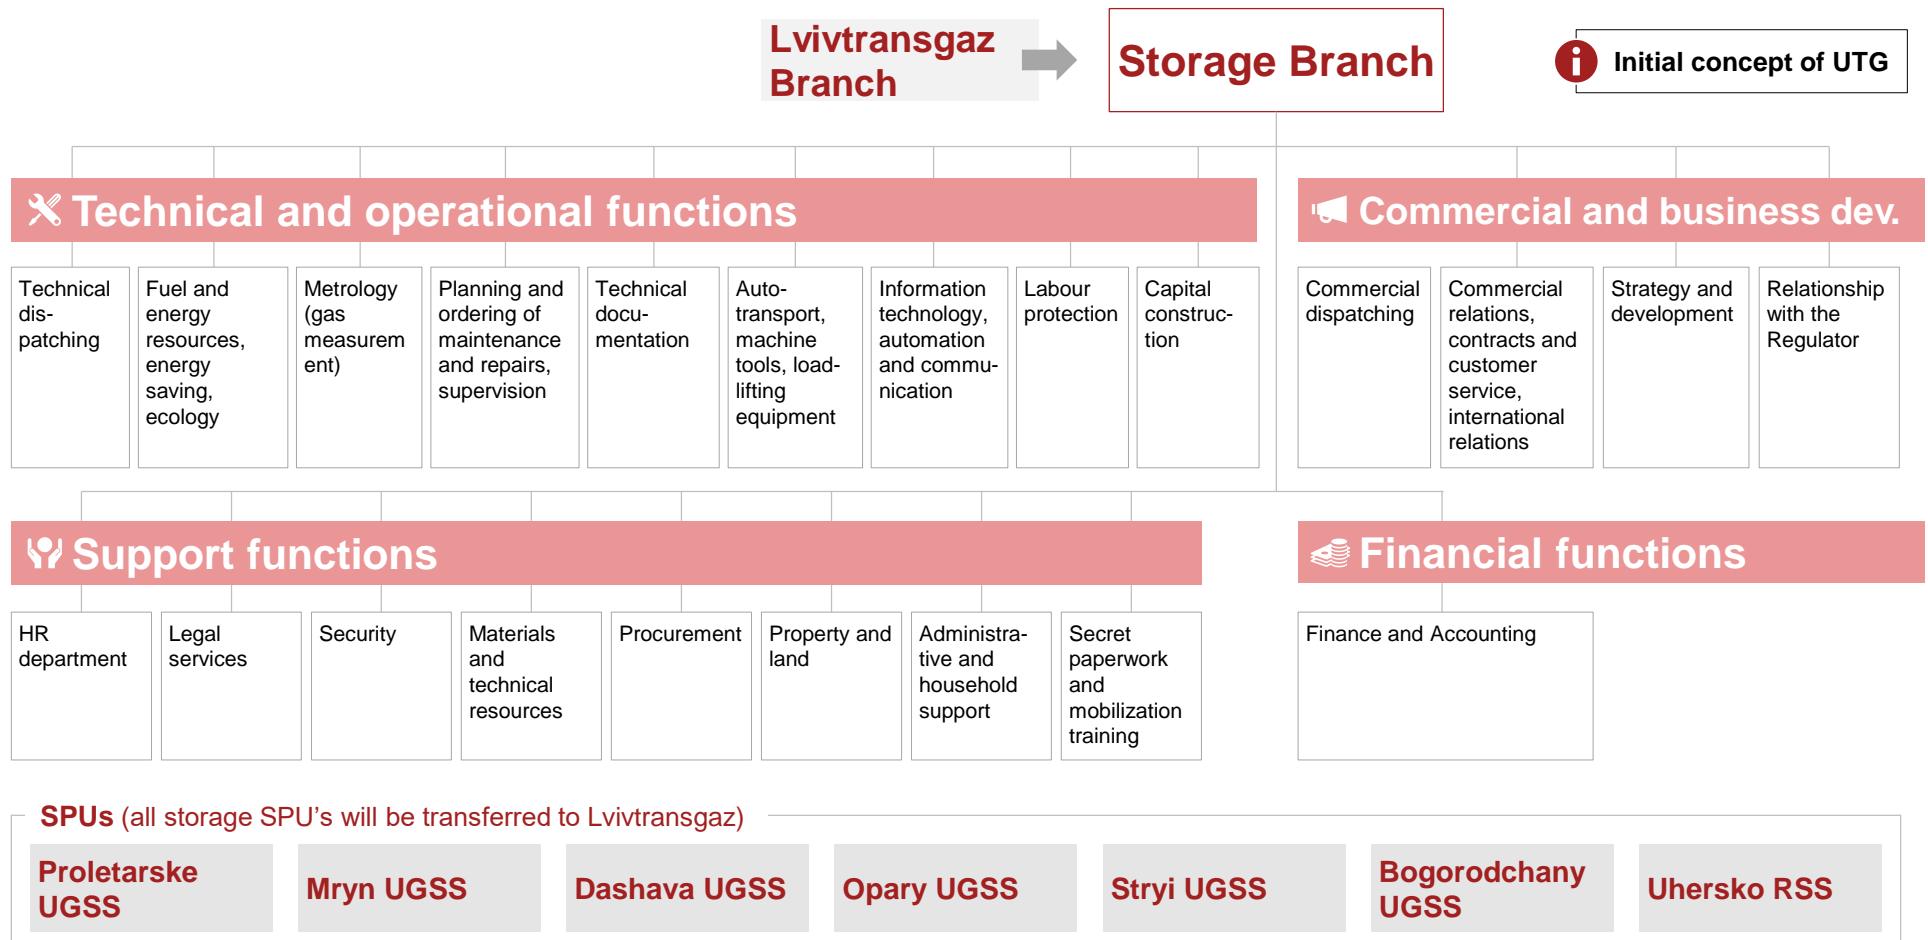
Lvivtransgaz Branch

Storage Branch

Initial concept of UTG

Technical and operational functions

Technical dis-patching

Fuel and energy resources, energy saving, ecology

Metrology (gas measurem ent)

Planning and ordering of maintenance and repairs, supervision

Technical docu-mentation

Auto-transport, machine tools, load-lifting equipment

Information technology, automation and commu-nication

Labour protection

Capital construc-tion

Commercial and business dev.

Commercial dispatching

Commercial relations, contracts and customer service, international relations

Strategy and development

Relationship with the Regulator

Support functions

HR department

Legal services

Security

Materials and technical resources

Procurement

Property and land

Administra-tive and household support

Secret paperwork and mobilization training

Financial functions

Finance and Accounting

SPUs (all storage SPU's will be transferred to Lvivtransgaz)

Proletarske UGSS

Mryn UGSS

Dashava UGSS

Opary UGSS

Stryi UGSS

Bogorodchany UGSS

Uhersko RSS